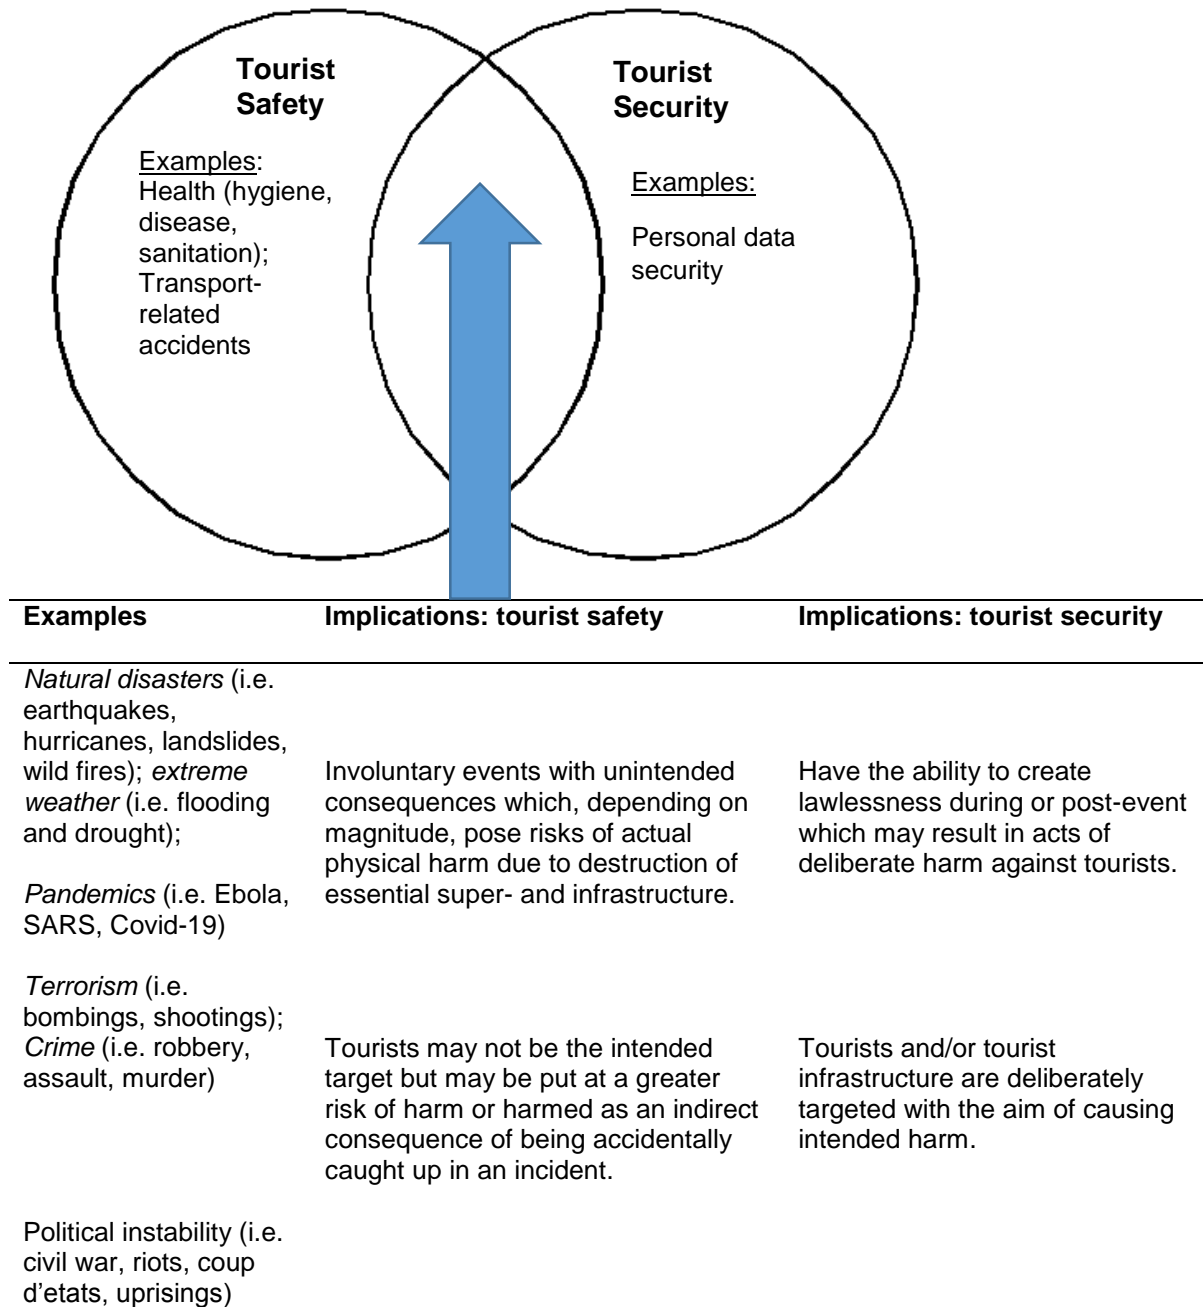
Tourist Safety

Examples:
Health (hygiene, disease, sanitation); Transport-related accidents

Tourist Security

Examples:

Personal data security

| Examples | Implications: tourist safety | Implications: tourist security |
|---|---|---|
| *Natural disasters* (i.e. earthquakes, hurricanes, landslides, wild fires); *extreme weather* (i.e. flooding and drought); *Pandemics* (i.e. Ebola, SARS, Covid-19) | Involuntary events with unintended consequences which, depending on magnitude, pose risks of actual physical harm due to destruction of essential super- and infrastructure. | Have the ability to create lawlessness during or post-event which may result in acts of deliberate harm against tourists. |
| *Terrorism* (i.e. bombings, shootings); *Crime* (i.e. robbery, assault, murder) Political instability (i.e. civil war, riots, coup d'etats, uprisings) | Tourists may not be the intended target but may be put at a greater risk of harm or harmed as an indirect consequence of being accidentally caught up in an incident. | Tourists and/or tourist infrastructure are deliberately targeted with the aim of causing intended harm. |